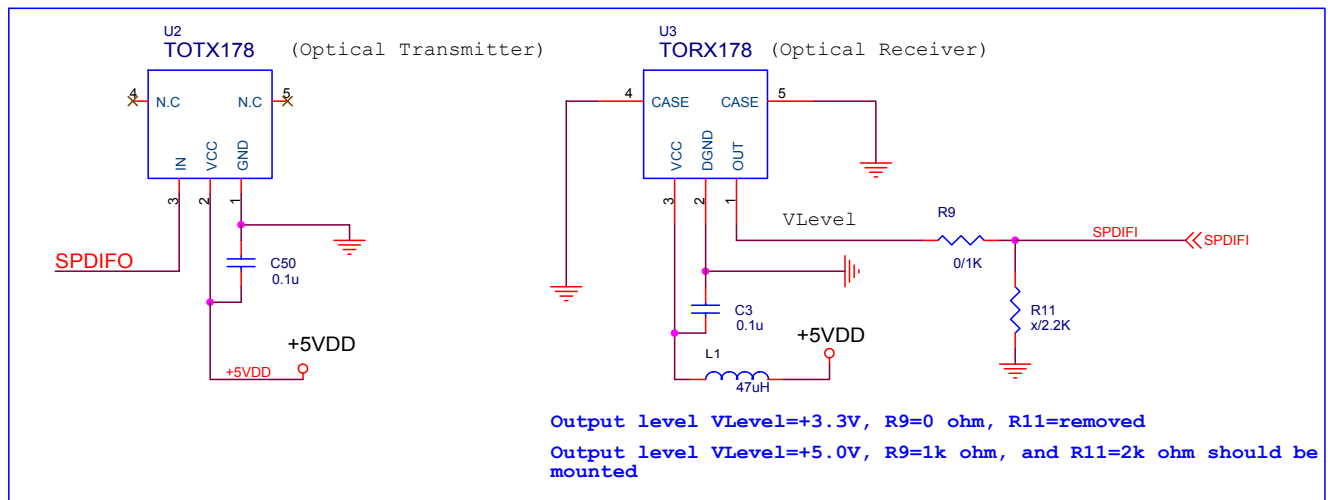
U2
TOTX178 (Optical Transmitter)

4 N.C N.C 5

IN VCC GND

3 2 1

SPDIFO

C50
0.1u

+5VDD

+5VDD

U3
TORX178 (Optical Receiver)

4 CASE CASE 5

VCC DGND OUT

3 2 1

VLevel

R9
0/1K

SPDIFI

SPDIFI

R11
x/2.2K

C3
0.1u

+5VDD

L1
47uH

Output level VLevel=+3.3V, R9=0 ohm, R11=removed

Output level VLevel=+5.0V, R9=1k ohm, and R11=2k ohm should be mounted